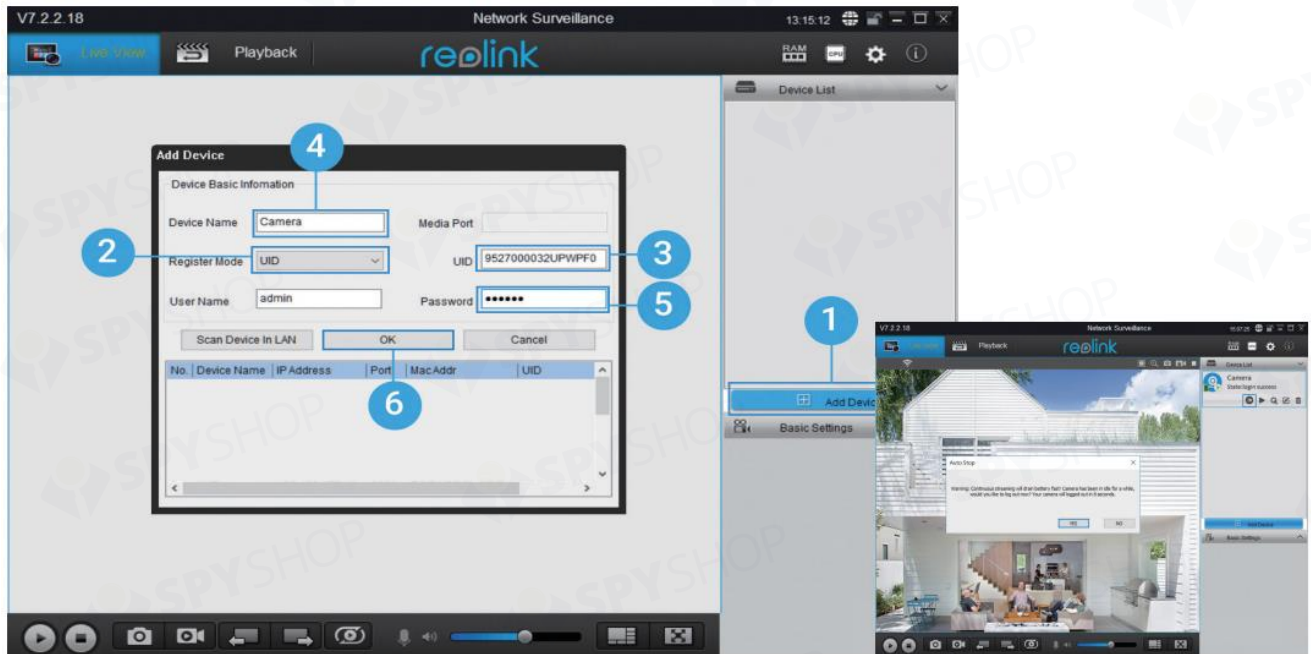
V7.2.2.18 Network Surveillance 13:15:12

Live View Playback reolink

RAM CPU

Device List

Add Device

Device Basic Infomation

Device Name Camera

Media Port

Register Mode UID

UID 9527000032UPWPF0

User Name admin

Password ••••••

Scan Device In LAN

OK

Cancel

| No. | Device Name | IP Address | Port | MacAddr | UID |
|---|---|---|---|---|---|

4

2

3

5

6

1

Add Devic

Basic Settings

V7.2.2.18 Network Surveillance

Live View Playback reolink

Device List

Camera

State:login success

Auto Stop

Warning: Continuous streaming will drain battery fast! Camera has been in idle for a while, would you like to log out now? Your camera will logged out in 8 seconds.

YES NO

Add Device

Basic Settings

SPYSHOP